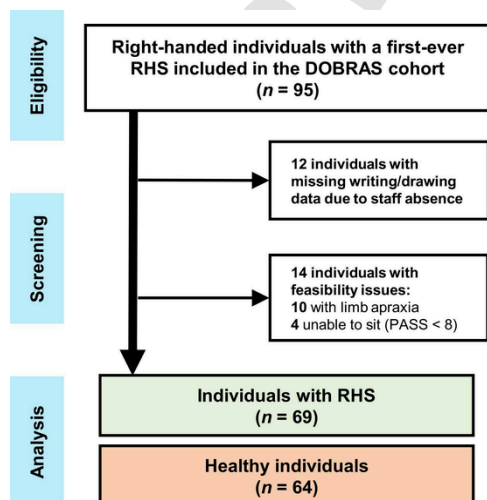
Eligibility

Right-handed individuals with a first-ever RHS included in the DOBRAS cohort
($n$ = 95)

12 individuals with missing writing/drawing data due to staff absence

Screening

14 individuals with feasibility issues:
10 with limb apraxia
4 unable to sit (PASS < 8)

Analysis

Individuals with RHS
($n$ = 69)

Healthy individuals
($n$ = 64)